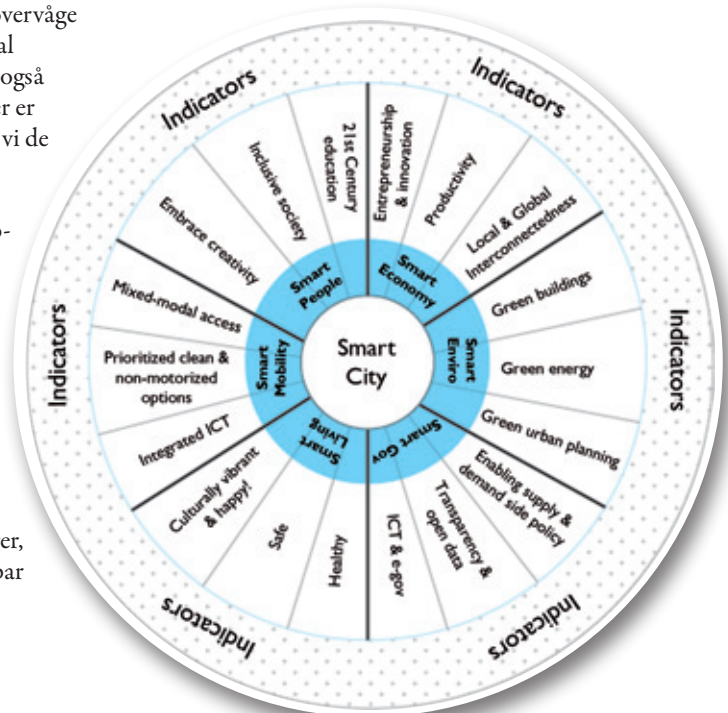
overvåge
al
også
er er
vi de

o-

er,
bar

Smart City

Smart People
Smart Economy
Smart Enviro
Smart Gov
Smart Living
Smart Mobility

21st Century education
Inclusive society
Embrace creativity
Entrepreneurship & innovation
Productivity
Local & Global Interconnectedness
Green buildings
Green energy
Green urban planning
Enabling supply & demand side policy
Transparency & open data
ICT & e-gov
Healthy
Safe
Culturally vibrant & happy!
Integrated ICT
Prioritized clean & non-motorized options
Mixed-modal access

Indicators
Indicators
Indicators
Indicators
Indicators
Indicators